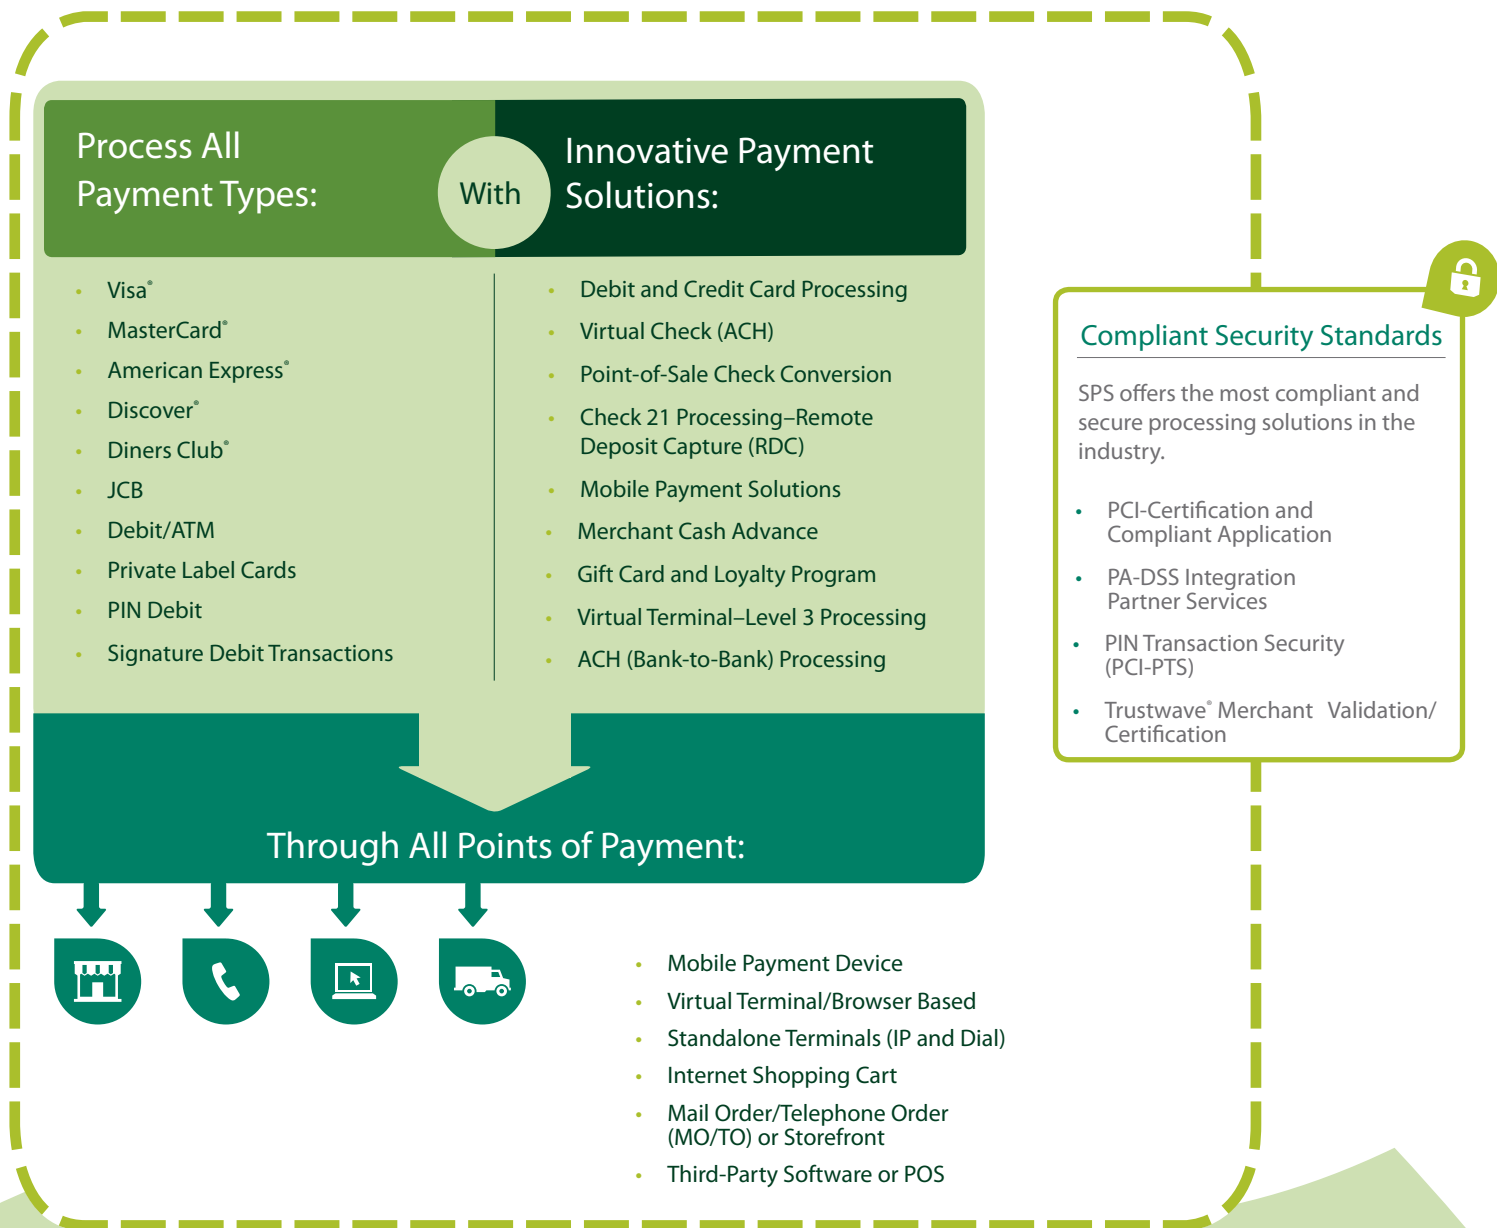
Process All Payment Types:

With

Innovative Payment Solutions:

- Visa®
- MasterCard®
- American Express®
- Discover®
- Diners Club®
- JCB
- Debit/ATM
- Private Label Cards
- PIN Debit
- Signature Debit Transactions

- Debit and Credit Card Processing
- Virtual Check (ACH)
- Point-of-Sale Check Conversion
- Check 21 Processing–Remote Deposit Capture (RDC)
- Mobile Payment Solutions
- Merchant Cash Advance
- Gift Card and Loyalty Program
- Virtual Terminal–Level 3 Processing
- ACH (Bank-to-Bank) Processing

Through All Points of Payment:

- Mobile Payment Device
- Virtual Terminal/Browser Based
- Standalone Terminals (IP and Dial)
- Internet Shopping Cart
- Mail Order/Telephone Order (MO/TO) or Storefront
- Third-Party Software or POS

Compliant Security Standards

SPS offers the most compliant and secure processing solutions in the industry.

- PCI-Certification and Compliant Application
- PA-DSS Integration Partner Services
- PIN Transaction Security (PCI-PTS)
- Trustwave® Merchant Validation/ Certification